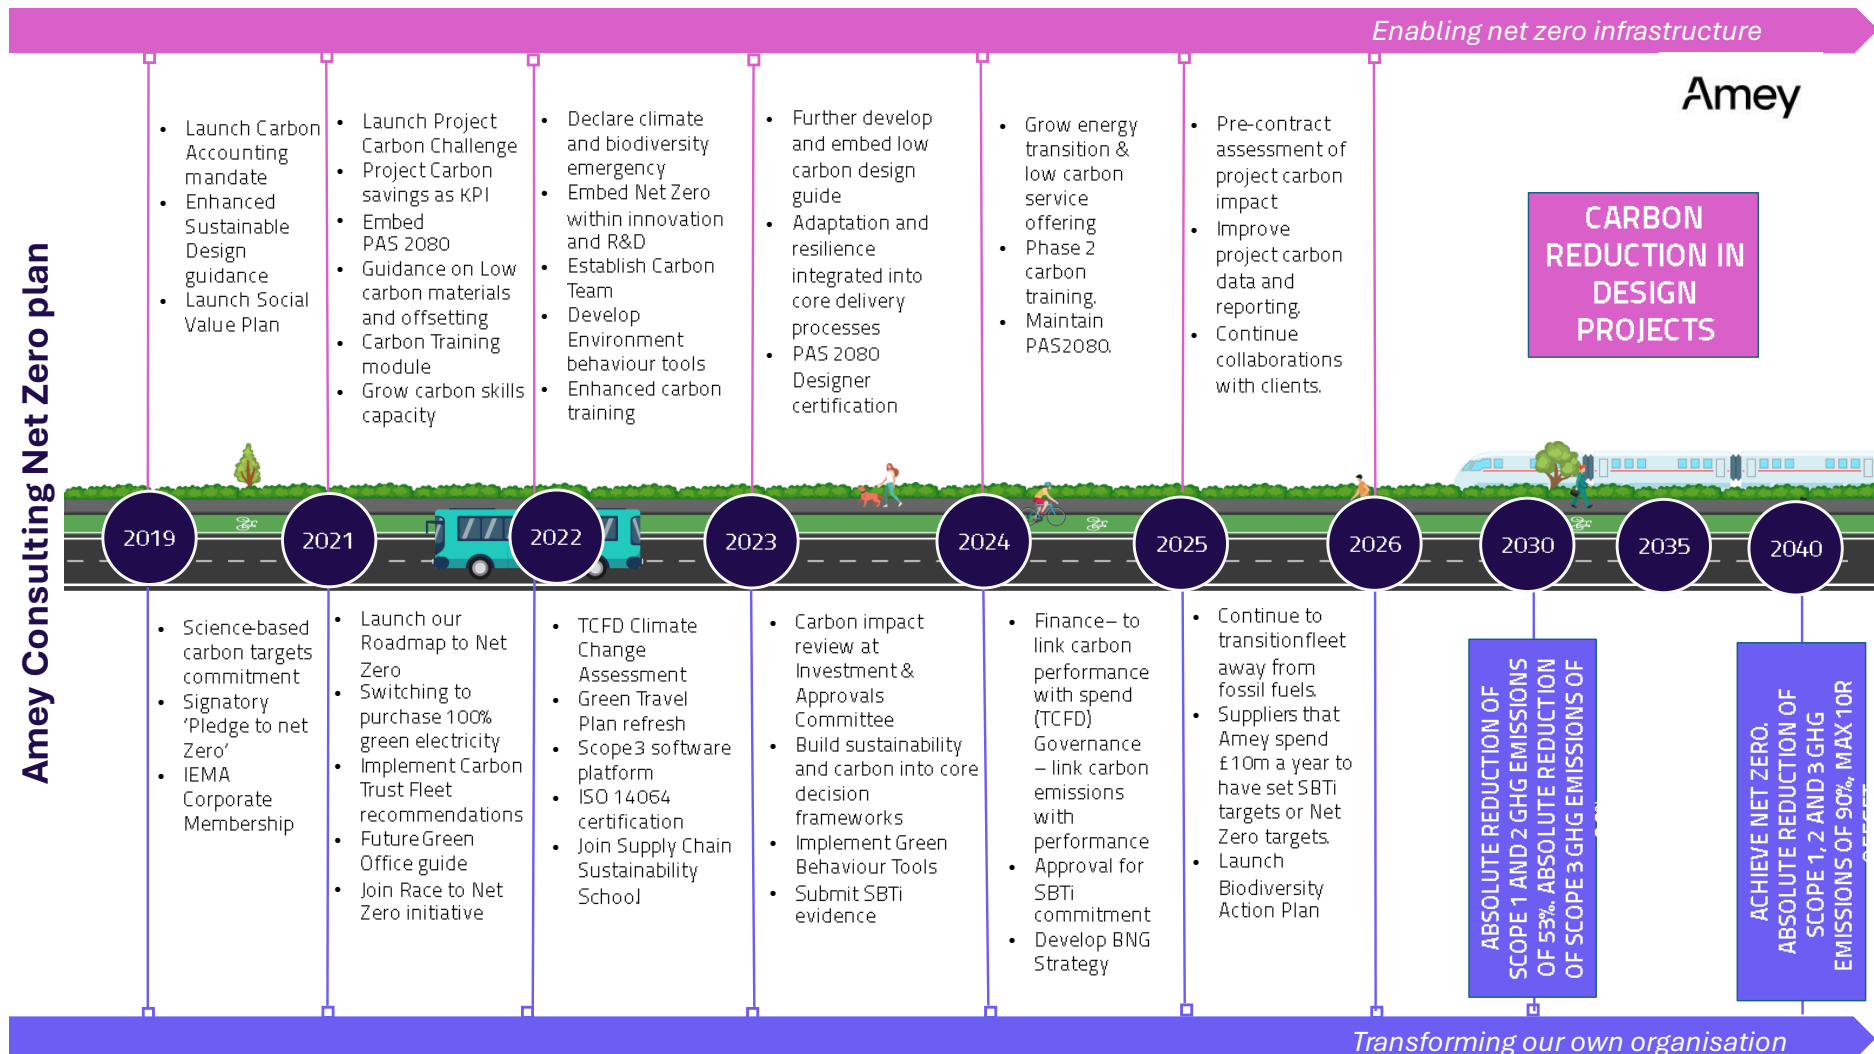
Enabling net zero infrastructure

Amey

Amey Consulting Net Zero plan

- Launch Carbon Accounting mandate
- Enhanced Sustainable Design guidance
- Launch Social Value Plan

- Launch Project Carbon Challenge
- Project Carbon savings as KPI
- Embed PAS 2080
- Guidance on Low carbon materials and offsetting
- Carbon Training module
- Grow carbon skills capacity

- Declare climate and biodiversity emergency
- Embed Net Zero within innovation and R&D
- Establish Carbon Team
- Develop Environment behaviour tools
- Enhanced carbon training

- Further develop and embed low carbon design guide
- Adaptation and resilience integrated into core delivery processes
- PAS 2080 Designer certification

- Grow energy transition & low carbon service offering
- Phase 2 carbon training.
- Maintain PAS2080.

- Pre-contract assessment of project carbon impact
- Improve project carbon data and reporting.
- Continue collaborations with clients.

CARBON REDUCTION IN DESIGN PROJECTS

2019 2021 2022 2023 2024 2025 2026 2030 2035 2040

- Science-based carbon targets commitment
- Signatory 'Pledge to net Zero'
- IEMA Corporate Membership

- Launch our Roadmap to Net Zero
- Switching to purchase 100% green electricity
- Implement Carbon Trust Fleet recommendations
- Future Green Office guide
- Join Race to Net Zero initiative

- TCFD Climate Change Assessment
- Green Travel Plan refresh
- Scope3 software platform
- ISO 14064 certification
- Join Supply Chain Sustainability School

- Carbon impact review at Investment & Approvals Committee
- Build sustainability and carbon into core decision frameworks
- Implement Green Behaviour Tools
- Submit SBTi evidence

- Finance– to link carbon performance with spend (TCFD) Governance – link carbon emissions with performance
- Approval for SBTi commitment
- Develop BNG Strategy

- Continue to transitionfleet away from fossil fuels.
- Suppliers that Amey spend £10m a year to have set SBTi targets or Net Zero targets.
- Launch Biodiversity Action Plan

ABSOLUTE REDUCTION OF SCOPE 1 AND 2 GHG EMISSIONS OF 53%. ABSOLUTE REDUCTION OF SCOPE 3 GHG EMISSIONS OF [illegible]

ACHIEVE NET ZERO. ABSOLUTE REDUCTION OF SCOPE 1, 2 AND 3 GHG EMISSIONS OF 90%, MAX 10R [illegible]

Transforming our own organisation